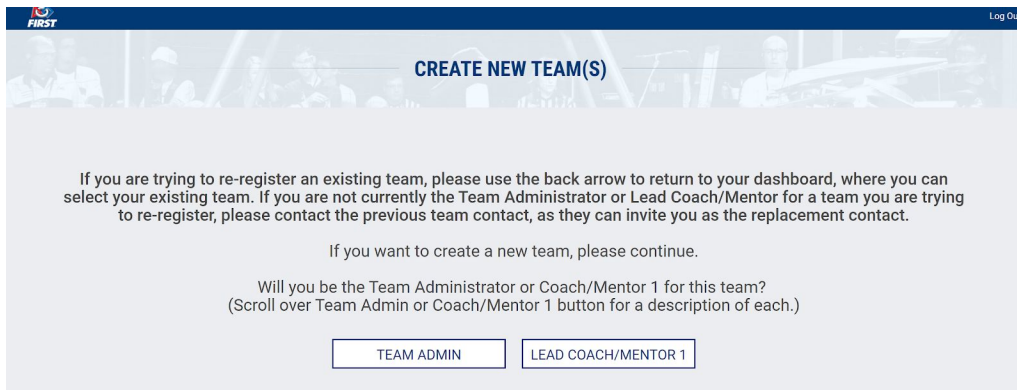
FIRST

Log Ou

CREATE NEW TEAM(S)

If you are trying to re-register an existing team, please use the back arrow to return to your dashboard, where you can select your existing team. If you are not currently the Team Administrator or Lead Coach/Mentor for a team you are trying to re-register, please contact the previous team contact, as they can invite you as the replacement contact.

If you want to create a new team, please continue.

Will you be the Team Administrator or Coach/Mentor 1 for this team?
(Scroll over Team Admin or Coach/Mentor 1 button for a description of each.)

TEAM ADMIN

LEAD COACH/MENTOR 1